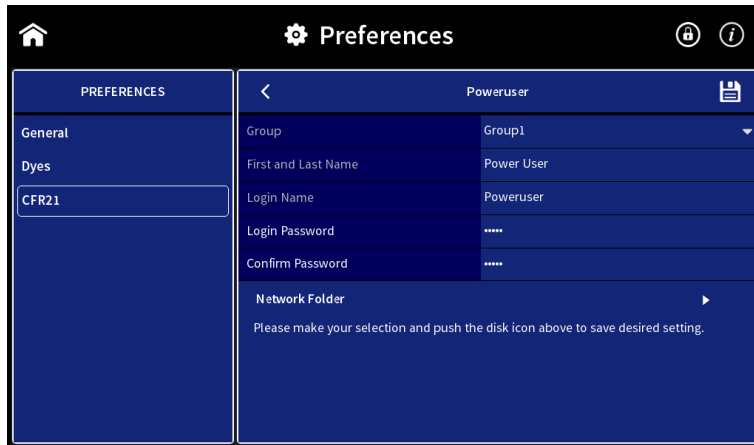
Preferences

PREFERENCES

General

Dyes

CFR21

Poweruser

| | |
|---|---|
| Group | Group1 |
| First and Last Name | Power User |
| Login Name | Poweruser |
| Login Password | ••••• |
| Confirm Password | ••••• |

Network Folder

Please make your selection and push the disk icon above to save desired setting.